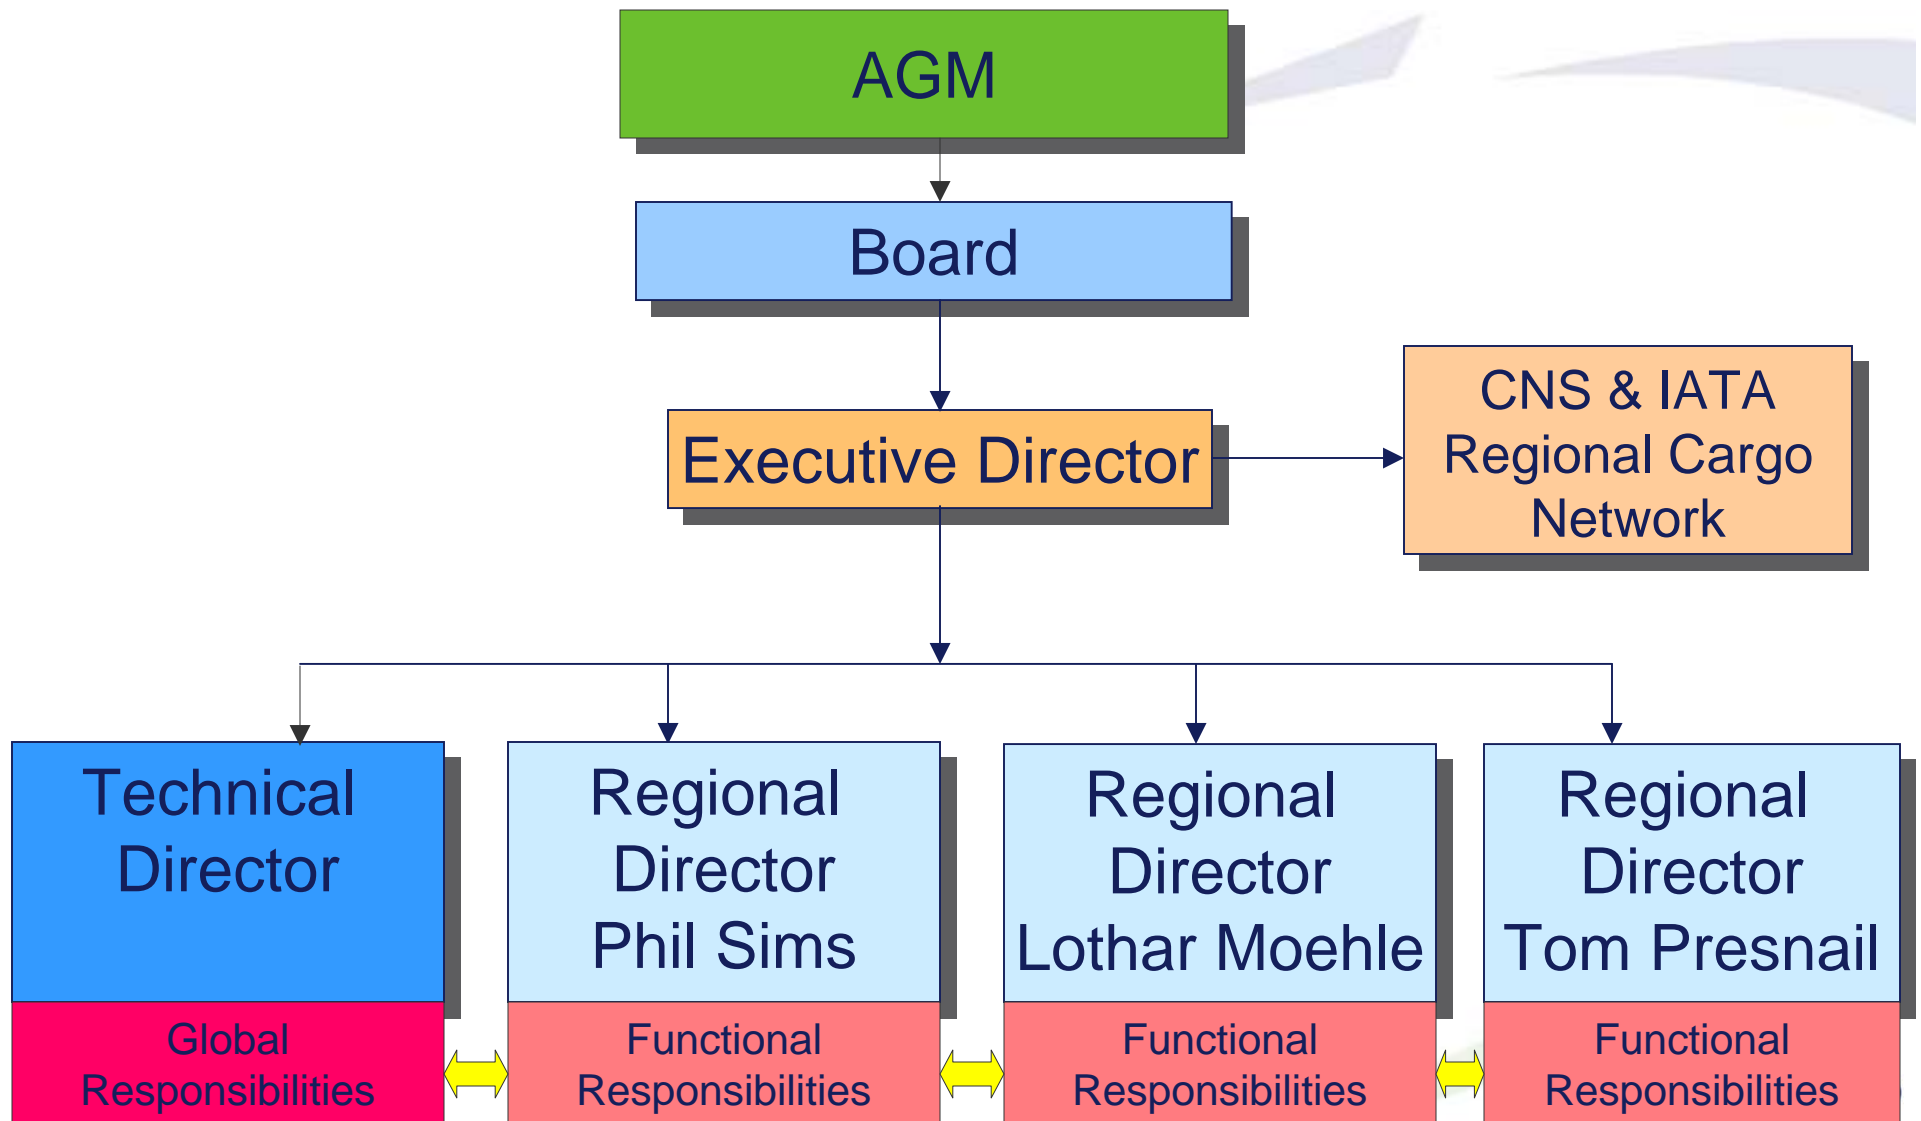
AGM

Board

Executive Director

CNS & IATA Regional Cargo Network

Technical Director

Global Responsibilities

Regional Director Phil Sims

Functional Responsibilities

Regional Director Lothar Moehle

Functional Responsibilities

Regional Director Tom Presnail

Functional Responsibilities